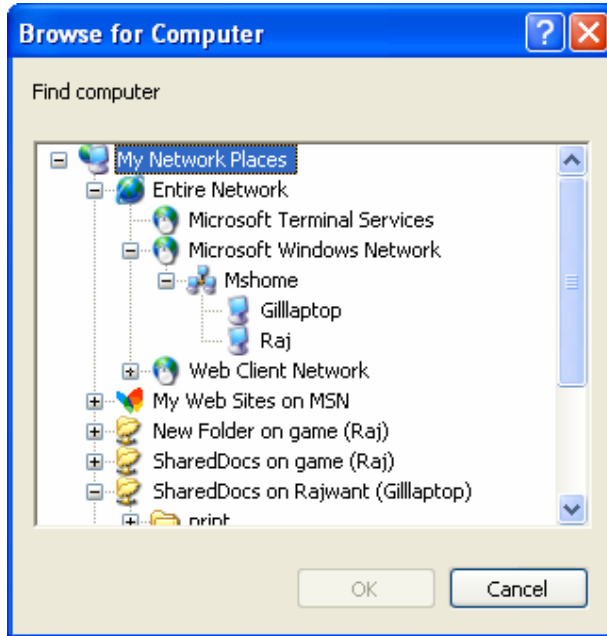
Browse for Computer

Find computer

My Network Places
Entire Network
Microsoft Terminal Services
Microsoft Windows Network
Mshome
Gilllaptop
Raj
Web Client Network
My Web Sites on MSN
New Folder on game (Raj)
SharedDocs on game (Raj)
SharedDocs on Rajwant (Gilllaptop)
print

OK
Cancel